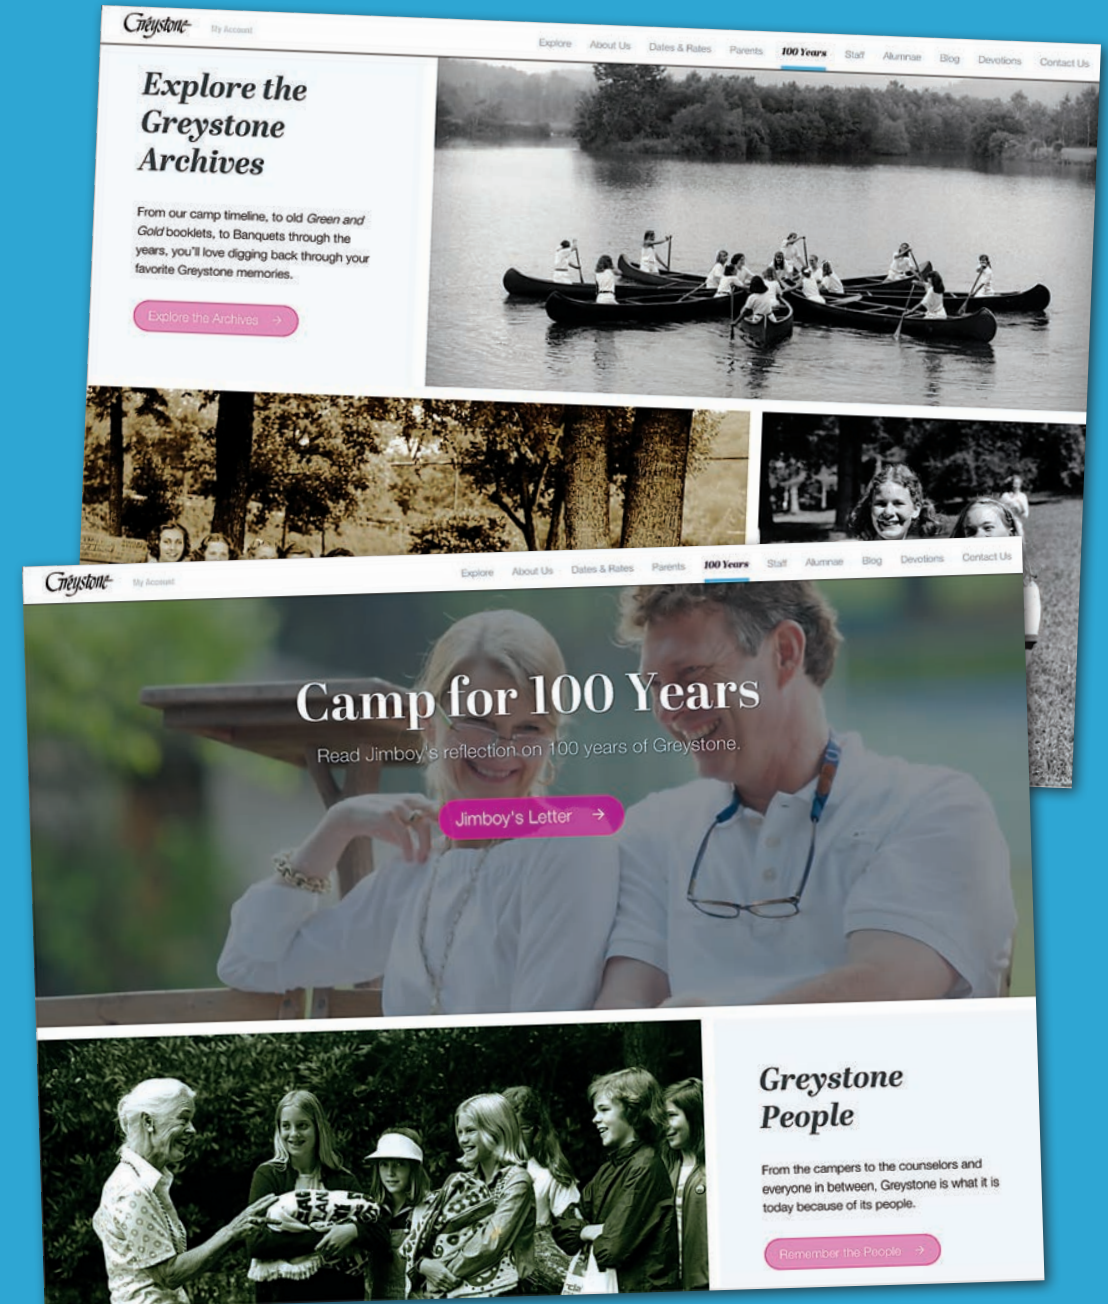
Greystone My Account

Explore About Us Dates & Rates Parents 100 Years Staff Alumnae Blog Devotions Contact Us

Explore the Greystone Archives

From our camp timeline, to old Green and Gold booklets, to Banquets through the years, you'll love digging back through your favorite Greystone memories.

Explore the Archives →

Greystone My Account

Explore About Us Dates & Rates Parents 100 Years Staff Alumnae Blog Devotions Contact Us

Camp for 100 Years

Read Jimboy's reflection on 100 years of Greystone.

Jimboy's Letter →

Greystone People

From the campers to the counselors and everyone in between, Greystone is what it is today because of its people.

Remember the People →